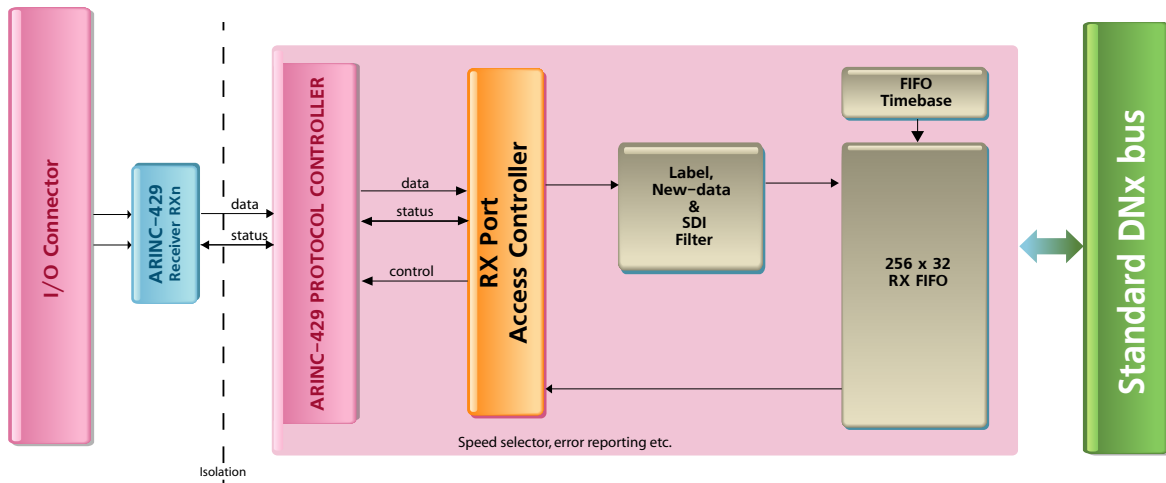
I/O Connector

ARINC-429 Receiver RXn

data

status

Isolation

ARINC-429 PROTOCOL CONTROLLER

data

status

control

RX Port Access Controller

Label, New-data & SDI Filter

FIFO Timebase

256 x 32 RX FIFO

Speed selector, error reporting etc.

Standard DNx bus